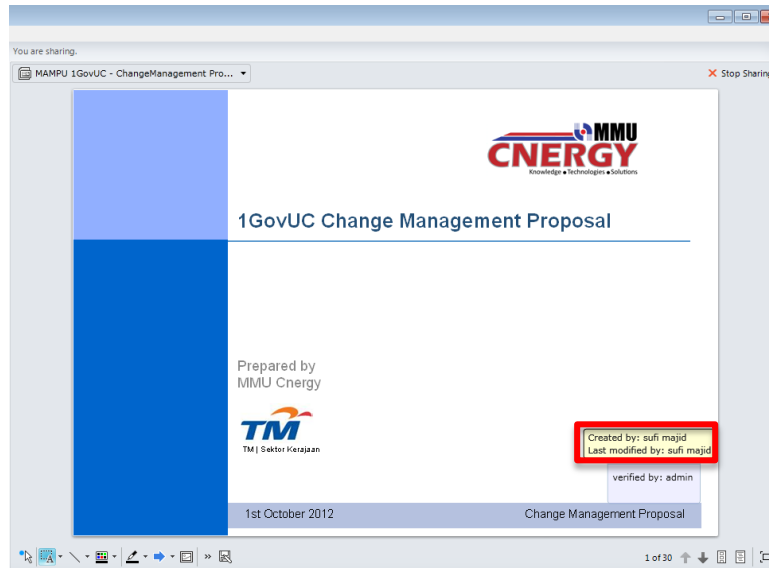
You are sharing.

MAMPU 1GovUC - ChangeManagement Pro...

Stop Sharing

MMU
CNERGY
Knowledge • Technologies • Solutions

1GovUC Change Management Proposal

Prepared by
MMU Cnergy

TM
TM | Sektor Kerajaan

Created by: sufi majid
Last modified by: sufi majid

verified by: admin

1st October 2012

Change Management Proposal

1 of 30